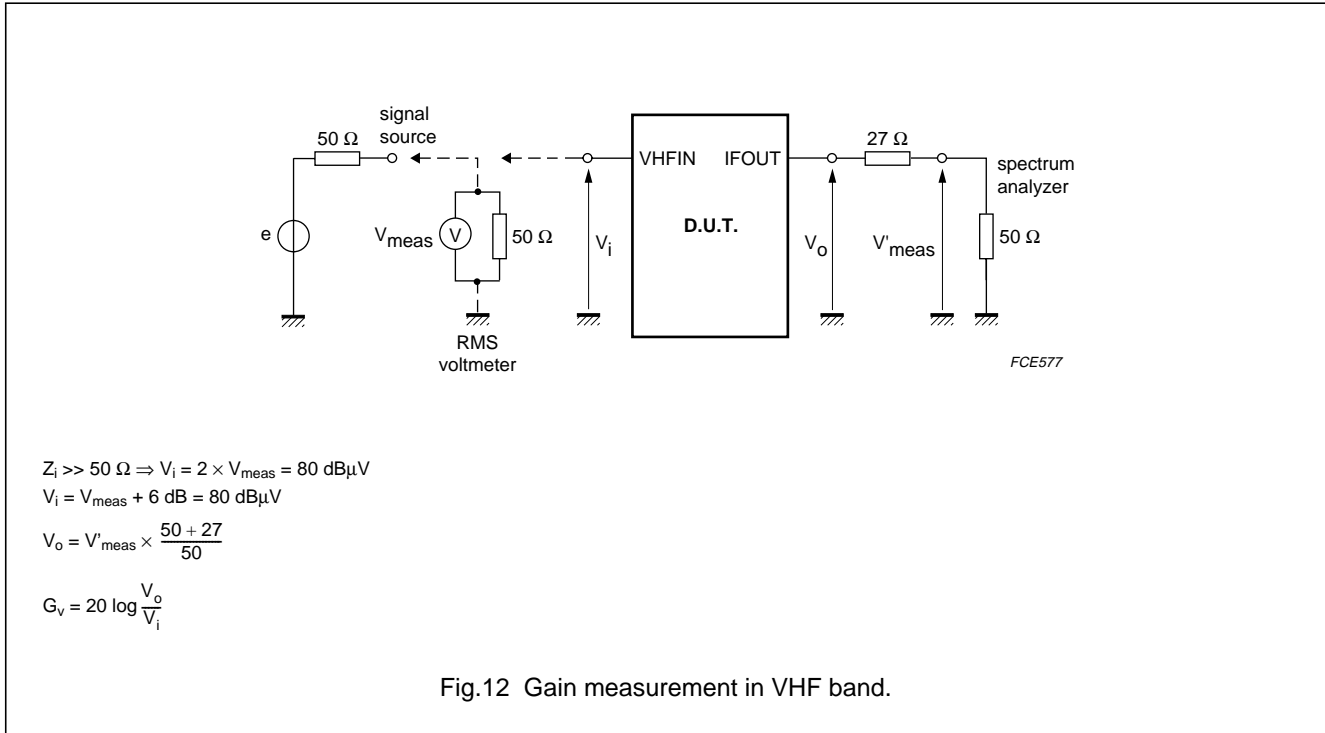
signal source

50 Ω

e

$V_{meas}$ V

50 Ω

RMS voltmeter

$V_i$

VHFIN

IFOUT

D.U.T.

$V_o$

27 Ω

$V'_{meas}$

spectrum analyzer

50 Ω

FCE577

$Z_i >> 50\ \Omega \Rightarrow V_i = 2 \times V_{meas} = 80\ dB\mu V$

$V_i = V_{meas} + 6\ dB = 80\ dB\mu V$

$V_o = V'_{meas} \times \frac{50 + 27}{50}$

$G_v = 20 \log \frac{V_o}{V_i}$

Fig.12 Gain measurement in VHF band.